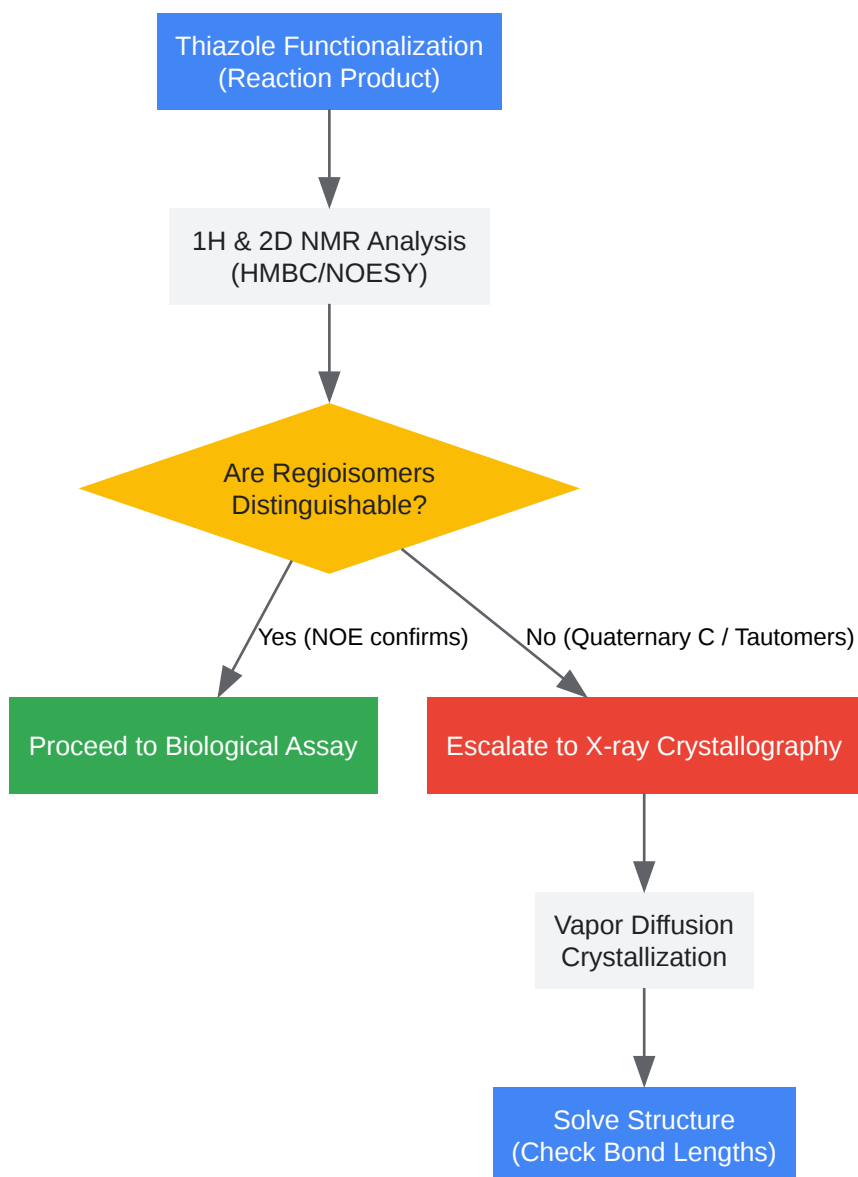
Thiazole Functionalization
(Reaction Product)

1H & 2D NMR Analysis
(HMBC/NOESY)

Are Regioisomers
Distinguishable?

Yes (NOE confirms)

No (Quaternary C / Tautomers)

Proceed to Biological Assay

Escalate to X-ray Crystallography

Vapor Diffusion
Crystallization

Solve Structure
(Check Bond Lengths)